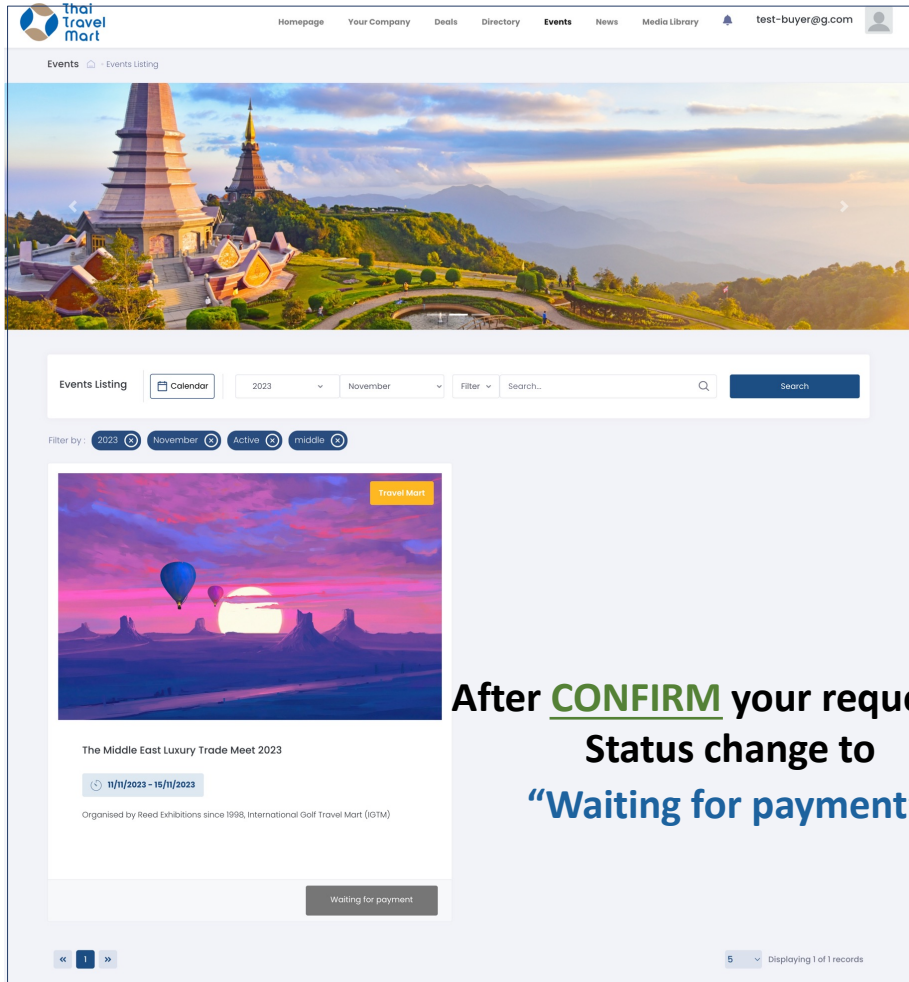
Thai Travel Mart

Homepage Your Company Deals Directory Events News Media Library test-buyer@g.com

Events > Events Listing

Events Listing Calendar 2023 November Filter Search... Search

Filter by : 2023 November Active middle

Travel Mart

The Middle East Luxury Trade Meet 2023

11/11/2023 - 15/11/2023

Organised by Reed Exhibitions since 1998, International Golf Travel Mart (IGTM)

Waiting for payment

After CONFIRM your reque
Status change to
"Waiting for payment

« 1 »

5 Displaying 1 of 1 records